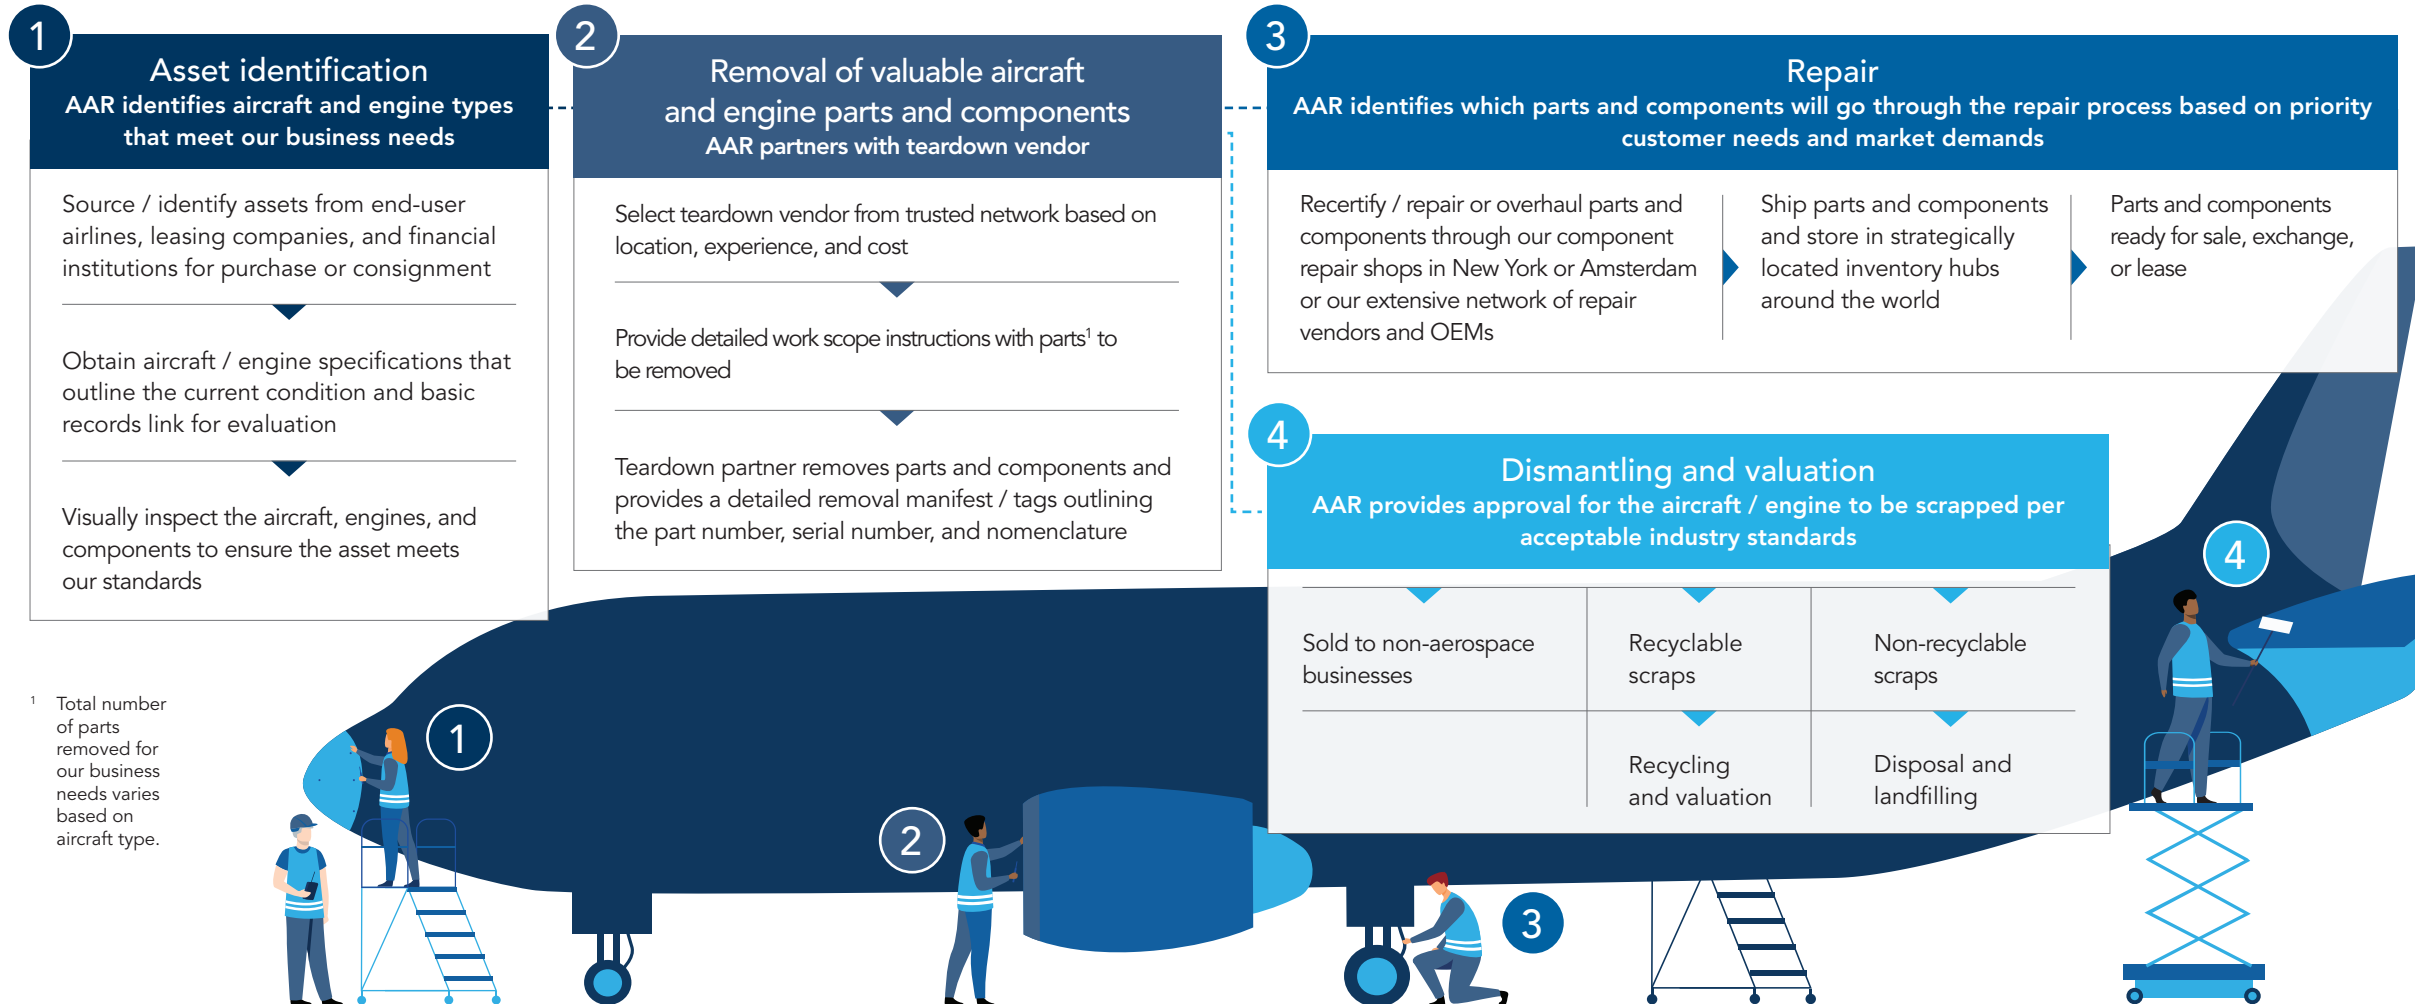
1

Asset identification
AAR identifies aircraft and engine types that meet our business needs

Source / identify assets from end-user airlines, leasing companies, and financial institutions for purchase or consignment

Obtain aircraft / engine specifications that outline the current condition and basic records link for evaluation

Visually inspect the aircraft, engines, and components to ensure the asset meets our standards

2

Removal of valuable aircraft and engine parts and components
AAR partners with teardown vendor

Select teardown vendor from trusted network based on location, experience, and cost

Provide detailed work scope instructions with parts$^1$ to be removed

Teardown partner removes parts and components and provides a detailed removal manifest / tags outlining the part number, serial number, and nomenclature

3

Repair
AAR identifies which parts and components will go through the repair process based on priority customer needs and market demands

Recertify / repair or overhaul parts and components through our component repair shops in New York or Amsterdam or our extensive network of repair vendors and OEMs

Ship parts and components and store in strategically located inventory hubs around the world

Parts and components ready for sale, exchange, or lease

4

Dismantling and valuation
AAR provides approval for the aircraft / engine to be scrapped per acceptable industry standards

Sold to non-aerospace businesses

Recyclable scraps

Non-recyclable scraps

Recycling and valuation

Disposal and landfilling

$^1$ Total number of parts removed for our business needs varies based on aircraft type.

1

2

3

4